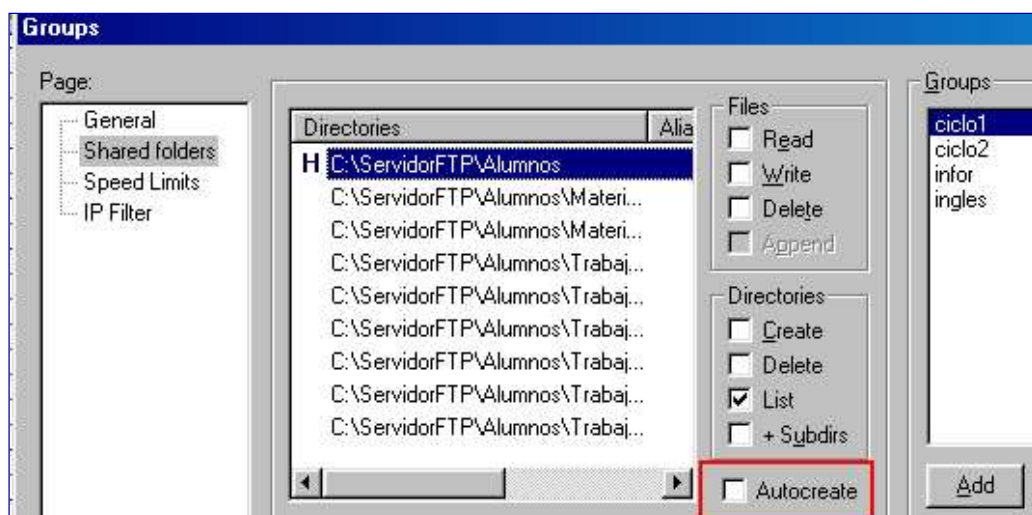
Groups

Page:

General
Shared folders
Speed Limits
IP Filter

| Directories | Alia |
|---|---|
| H C:\ServidorFTP\Alumnos | |
| C:\ServidorFTP\Alumnos\Materi... | |
| C:\ServidorFTP\Alumnos\Materi... | |
| C:\ServidorFTP\Alumnos\Trabaj... | |
| C:\ServidorFTP\Alumnos\Trabaj... | |
| C:\ServidorFTP\Alumnos\Trabaj... | |
| C:\ServidorFTP\Alumnos\Trabaj... | |
| C:\ServidorFTP\Alumnos\Trabaj... | |
| C:\ServidorFTP\Alumnos\Trabaj... | |

Files
Read
Write
Delete
Append

Directories
Create
Delete
List
+ Subdirs

Autocreate

Groups
ciclo1
ciclo2
infor
ingles

Add